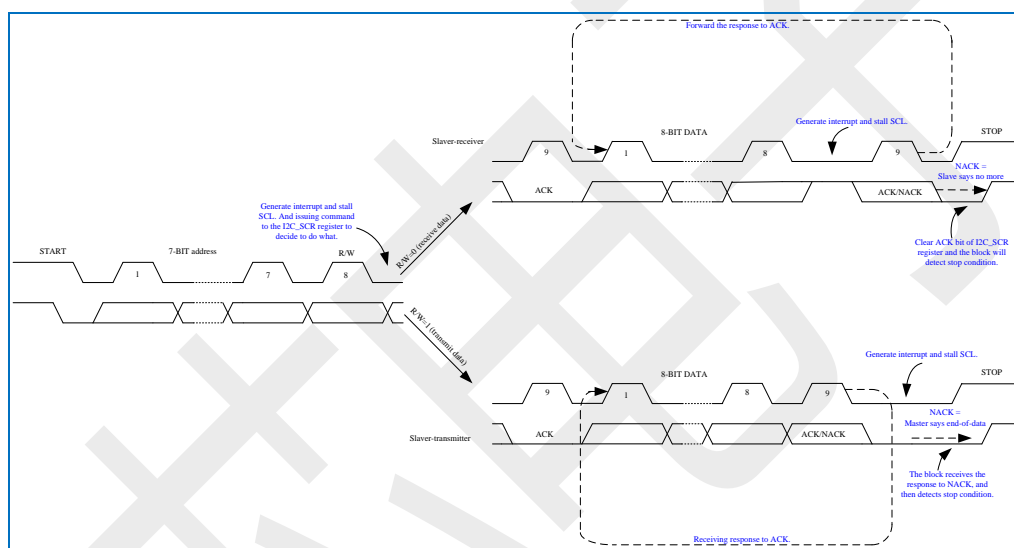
Forward the response to ACK.

Slaver-receiver

9

1

8-BIT DATA

Generate interrupt and stall SCL.

8

9

STOP

NACK = Slave says no more

ACK

ACK/NACK

Clear ACK bit of I2C_SCR register and the block will detect stop condition.

Generate interrupt and stall SCL. And issuing command to the I2C_SCR register to decide to do what.

START

7-BIT address

1

7

R/W

8

R/W=0 (receive data)

R/W=1 (transmit data)

Generate interrupt and stall SCL.

8-BIT DATA

STOP

9

1

8

9

NACK = Master says end-of-data

Slaver-transmitter

ACK

ACK/NACK

The block receives the response to NACK, and then detects stop condition.

Receiving response to ACK.